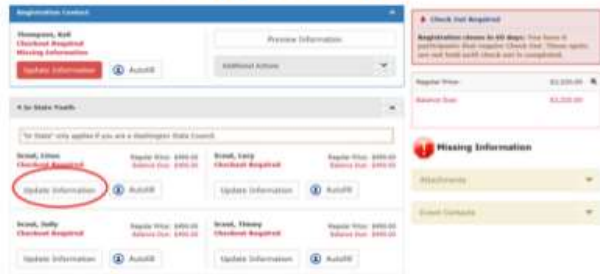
Registration Contact

Thompson, Kell
Checkout Required
Missing Information

Update Information

Autofill

Preview Information

Additional Actions

Check Out Required

Registration closes in 63 days: Your have 4 participants that require Check Out. These spots are not held until check out is completed.

Regular Price: $2,220.00

Balance Due: $2,220.00

In State Youth

"In State" only applies if you are a Washington State Council.

Scout, Cmas
Checkout Required

Regular Price: $490.00
Balance Due: $490.00

Update Information

Autofill

Scout, Lucy
Checkout Required

Regular Price: $490.00
Balance Due: $490.00

Update Information

Autofill

Missing Information

Attachments

Event Contacts

Scout, Jully
Checkout Required

Regular Price: $490.00
Balance Due: $490.00

Update Information

Autofill

Scout, Timmy
Checkout Required

Regular Price: $490.00
Balance Due: $490.00

Update Information

Autofill